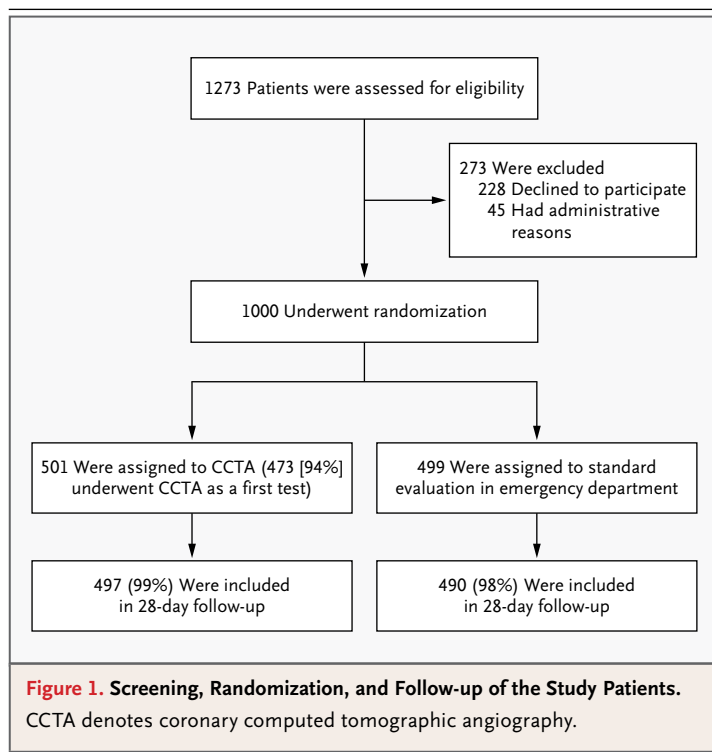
1273 Patients were assessed for eligibility

273 Were excluded
228 Declined to participate
45 Had administrative reasons

1000 Underwent randomization

501 Were assigned to CCTA (473 [94%] underwent CCTA as a first test)

499 Were assigned to standard evaluation in emergency department

497 (99%) Were included in 28-day follow-up

490 (98%) Were included in 28-day follow-up

Figure 1. Screening, Randomization, and Follow-up of the Study Patients.
CCTA denotes coronary computed tomographic angiography.